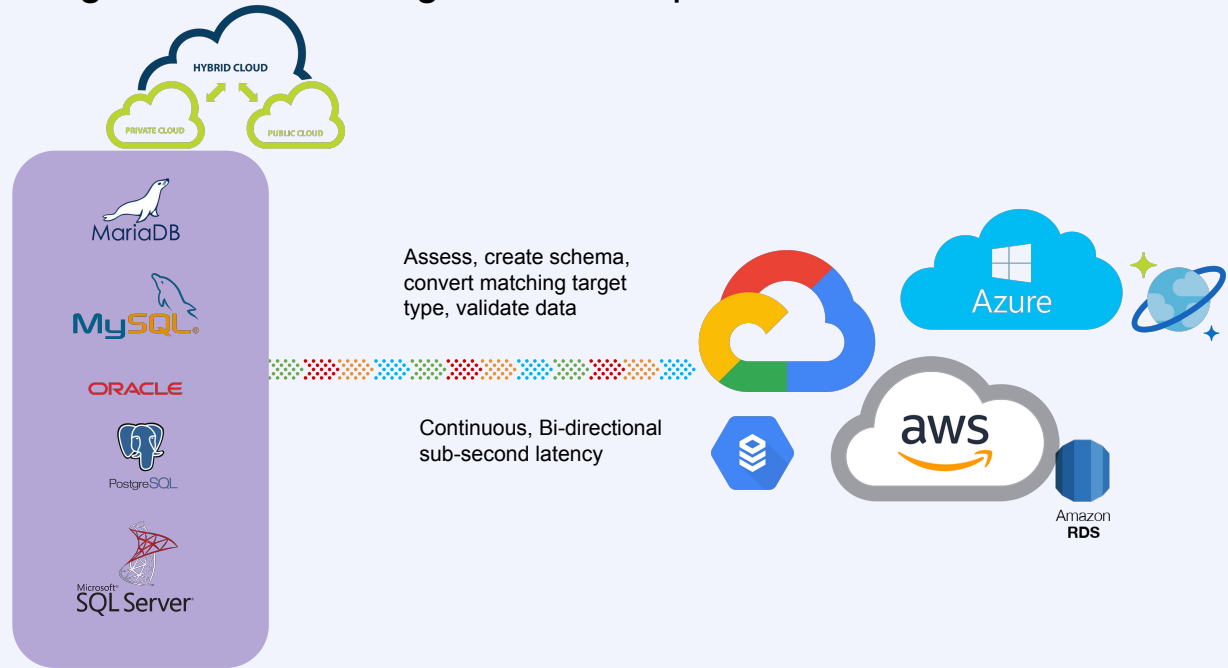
HYBRID CLOUD

PRIVATE CLOUD

PUBLIC CLOUD

MariaDB

MySQL

ORACLE

PostgreSQL

Microsoft SQL Server

Assess, create schema, convert matching target type, validate data

Continuous, Bi-directional sub-second latency

Azure

aws

Amazon RDS